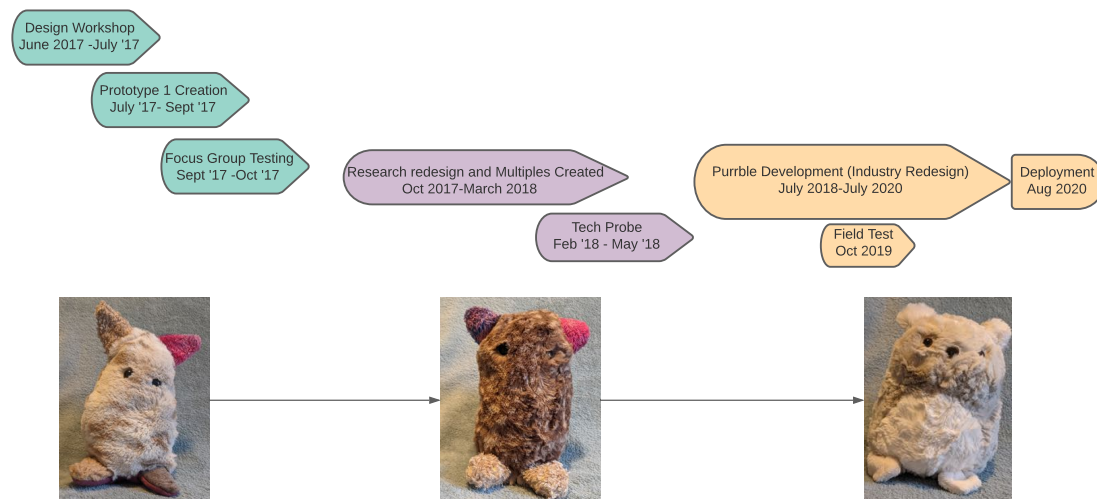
Design Workshop
June 2017 -July '17

Prototype 1 Creation
July '17- Sept '17

Focus Group Testing
Sept '17 -Oct '17

Research redesign and Multiples Created
Oct 2017-March 2018

Tech Probe
Feb '18 - May '18

Purrble Development (Industry Redesign)
July 2018-July 2020

Field Test
Oct 2019

Deployment
Aug 2020